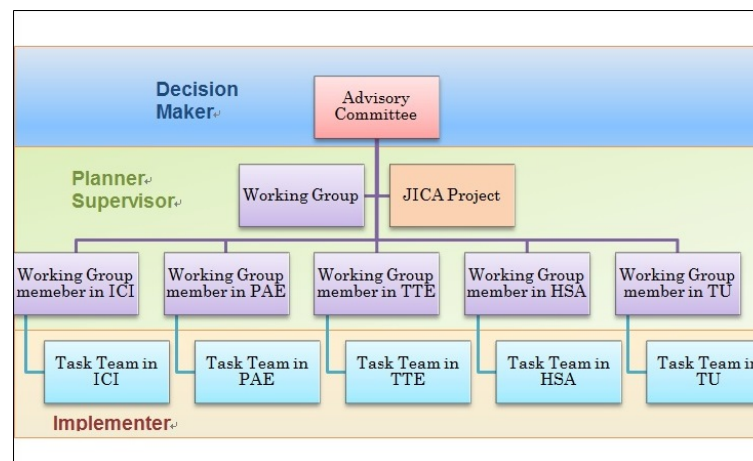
Decision Maker

Advisory Committee

Planner Supervisor

Working Group

JICA Project

Working Group memeber in ICI

Working Group member in PAE

Working Group member in TTE

Working Group member in HSA

Working Group member in TU

Task Team in ICI

Task Team in PAE

Task Team in TTE

Task Team in HSA

Task Team in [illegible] TU

Implementer